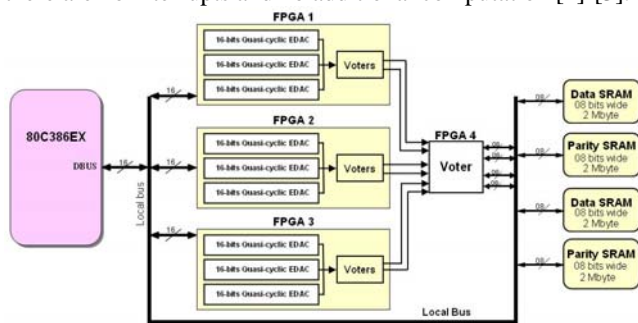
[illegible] [1] [3]

FPGA 1

16-bits Quasi-cyclic EDAC

16-bits Quasi-cyclic EDAC

16-bits Quasi-cyclic EDAC

Voters

FPGA 2

16-bits Quasi-cyclic EDAC

16-bits Quasi-cyclic EDAC

16-bits Quasi-cyclic EDAC

Voters

FPGA 3

16-bits Quasi-cyclic EDAC

16-bits Quasi-cyclic EDAC

16-bits Quasi-cyclic EDAC

Voters

80C386EX

DBUS

16

16

16

16

Local bus

FPGA 4

Voter

08

08

08

08

08

08

08

08

Data SRAM
08 bits wide
2 Mbyte

Parity SRAM
08 bits wide
2 Mbyte

Data SRAM
08 bits wide
2 Mbyte

Parity SRAM
08 bits wide
2 Mbyte

Local Bus